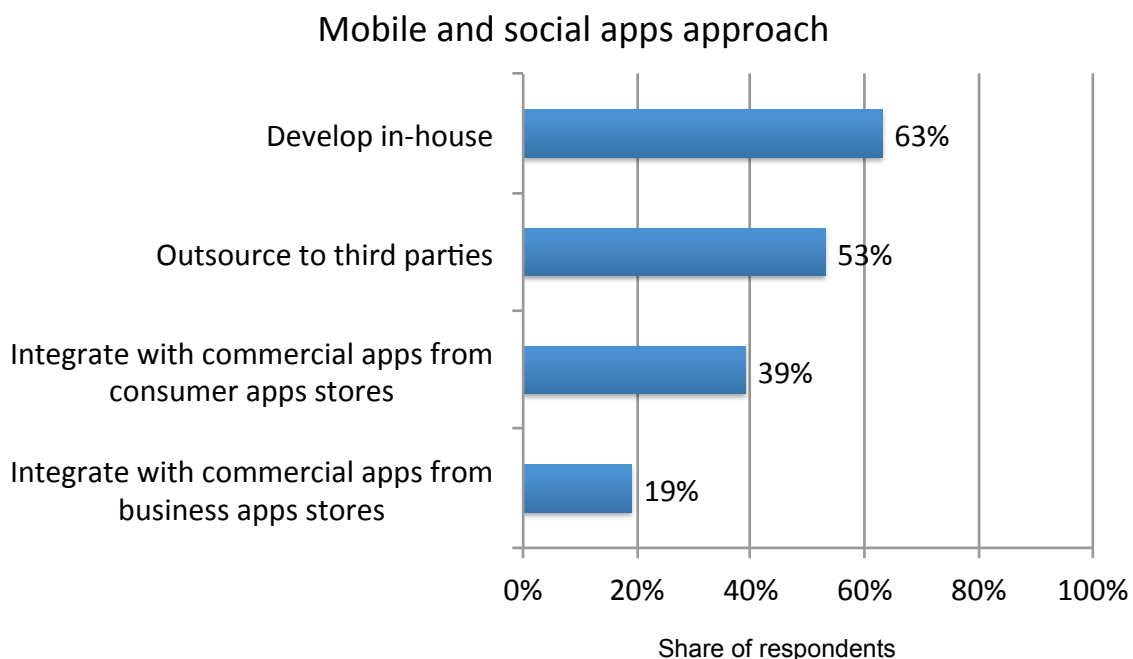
Mobile and social apps approach

Develop in-house 63%

Outsource to third parties 53%

Integrate with commercial apps from consumer apps stores 39%

Integrate with commercial apps from business apps stores 19%

0% 20% 40% 60% 80% 100%

Share of respondents